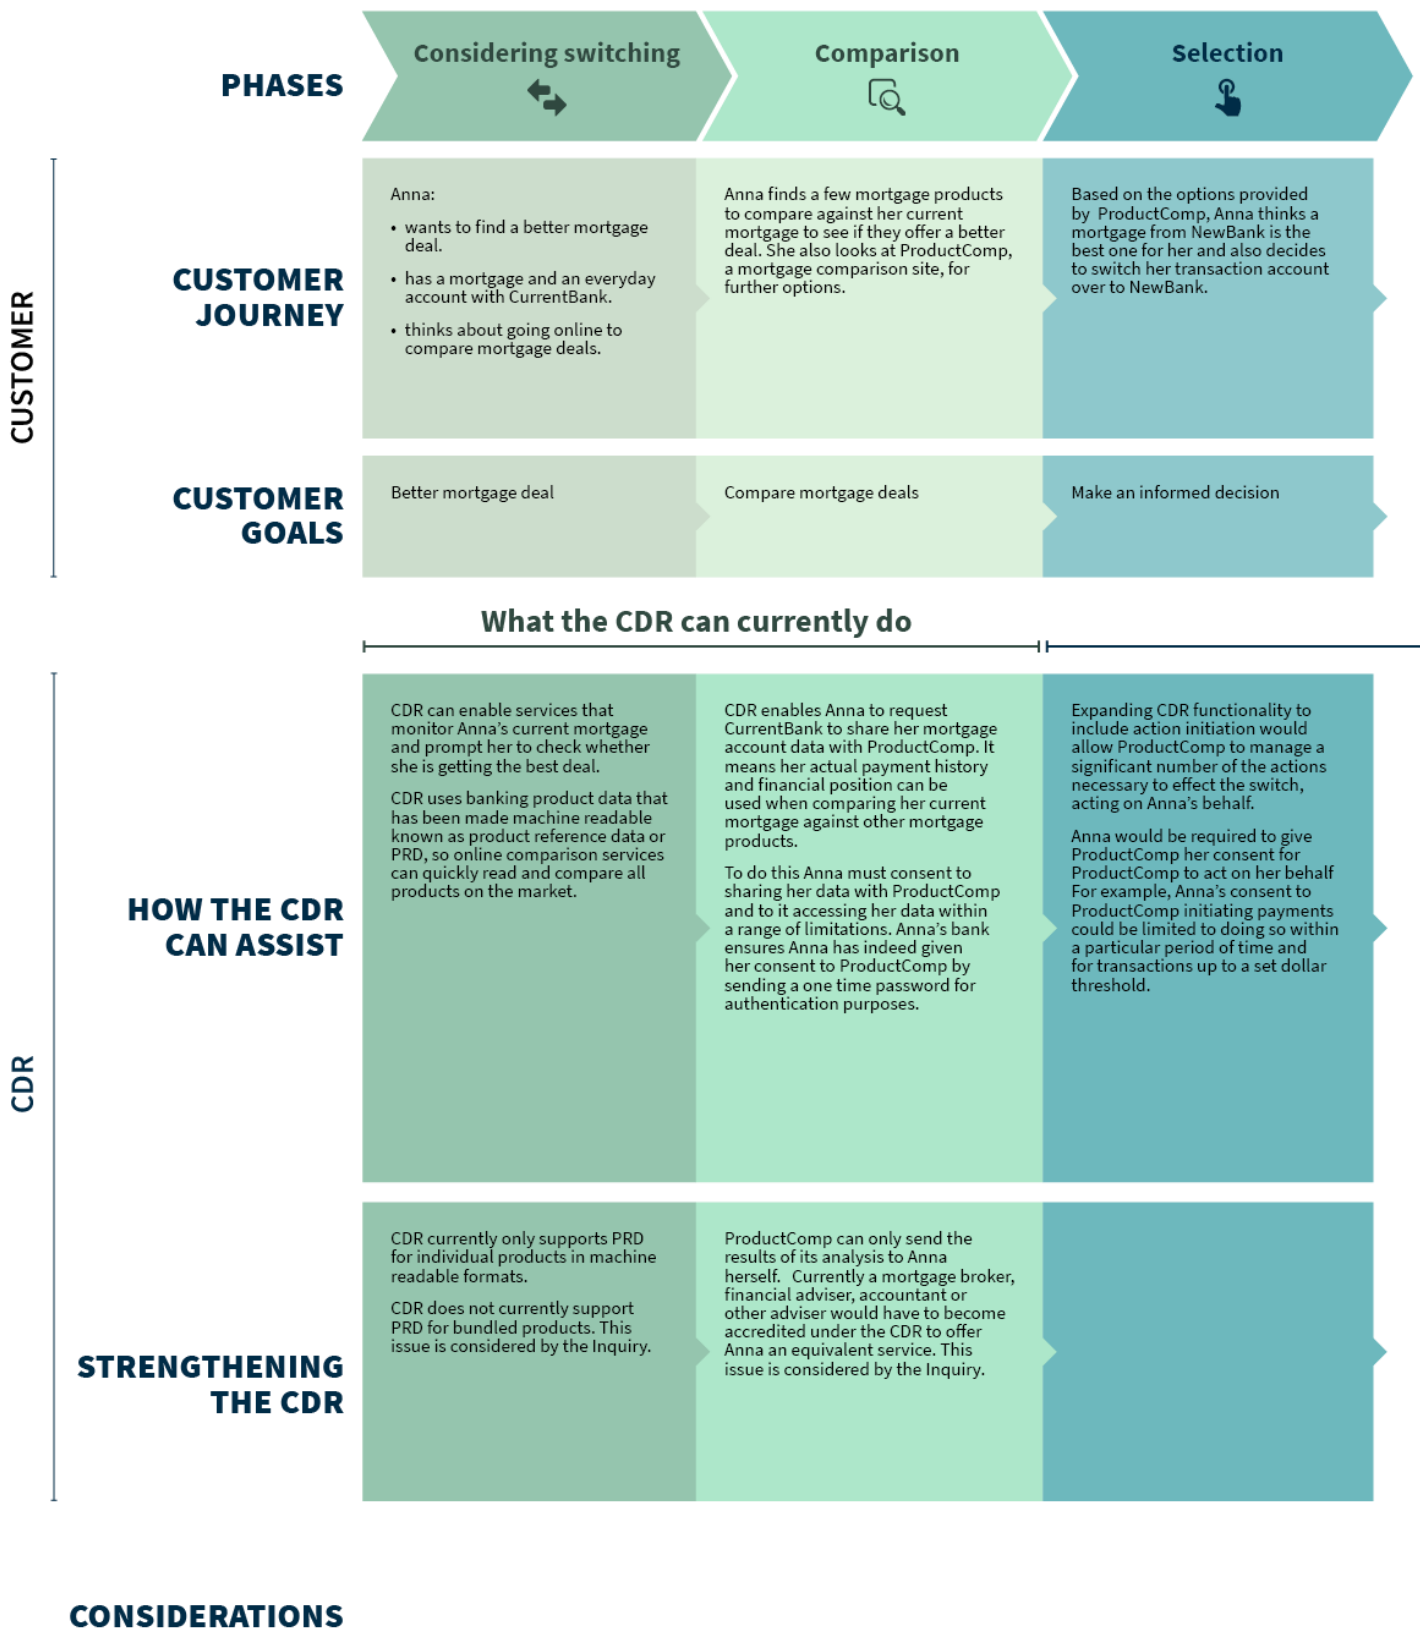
PHASES

Considering switching

Comparison

Selection

CUSTOMER

CUSTOMER JOURNEY

Anna:

• wants to find a better mortgage deal.

• has a mortgage and an everyday account with CurrentBank.

• thinks about going online to compare mortgage deals.

Anna finds a few mortgage products to compare against her current mortgage to see if they offer a better deal. She also looks at ProductComp, a mortgage comparison site, for further options.

Based on the options provided by ProductComp, Anna thinks a mortgage from NewBank is the best one for her and also decides to switch her transaction account over to NewBank.

CUSTOMER GOALS

Better mortgage deal

Compare mortgage deals

Make an informed decision

What the CDR can currently do

CDR

HOW THE CDR CAN ASSIST

CDR can enable services that monitor Anna's current mortgage and prompt her to check whether she is getting the best deal.

CDR uses banking product data that has been made machine readable known as product reference data or PRD, so online comparison services can quickly read and compare all products on the market.

CDR enables Anna to request CurrentBank to share her mortgage account data with ProductComp. It means her actual payment history and financial position can be used when comparing her current mortgage against other mortgage products.

To do this Anna must consent to sharing her data with ProductComp and to it accessing her data within a range of limitations. Anna's bank ensures Anna has indeed given her consent to ProductComp by sending a one time password for authentication purposes.

Expanding CDR functionality to include action initiation would allow ProductComp to manage a significant number of the actions necessary to effect the switch, acting on Anna's behalf.

Anna would be required to give ProductComp her consent for ProductComp to act on her behalf For example, Anna's consent to ProductComp initiating payments could be limited to doing so within a particular period of time and for transactions up to a set dollar threshold.

STRENGTHENING THE CDR

CDR currently only supports PRD for individual products in machine readable formats.

CDR does not currently support PRD for bundled products. This issue is considered by the Inquiry.

ProductComp can only send the results of its analysis to Anna herself. Currently a mortgage broker, financial adviser, accountant or other adviser would have to become accredited under the CDR to offer Anna an equivalent service. This issue is considered by the Inquiry.

CONSIDERATIONS